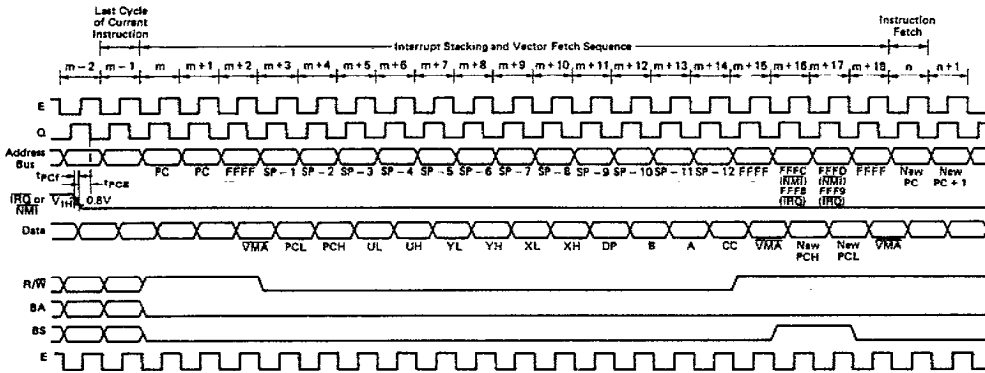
Last Cycle of Current Instruction

Interrupt Stacking and Vector Fetch Sequence

Instruction Fetch

m − 2 | m − 1 | m | m + 1 | m + 2 | m + 3 | m + 4 | m + 5 | m + 6 | m + 7 | m + 8 | m + 9 | m + 10 | m + 11 | m + 12 | m + 13 | m + 14 | m + 15 | m + 16 | m + 17 | m + 18 | n | n + 1

E

Q

Address Bus

$t_{PCF}$

$t_{PCS}$

$\overline{IRQ}$ or $\overline{NMI}$

$V_{IH}$

0.8V

PC PC FFFF SP − 1 SP − 2 SP − 3 SP − 4 SP − 5 SP − 6 SP − 7 SP − 8 SP − 9 SP − 10 SP − 11 SP − 12 FFFF FFFC ($\overline{NMI}$) FFF8 ($\overline{IRQ}$) FFFD ($\overline{NMI}$) FFF9 ($\overline{IRQ}$) FFFF New PC New PC + 1

Data

$\overline{VMA}$ PCL PCH UL UH YL YH XL XH DP B A CC $\overline{VMA}$ New PCH New PCL $\overline{VMA}$

R/$\overline{W}$

BA

BS

E